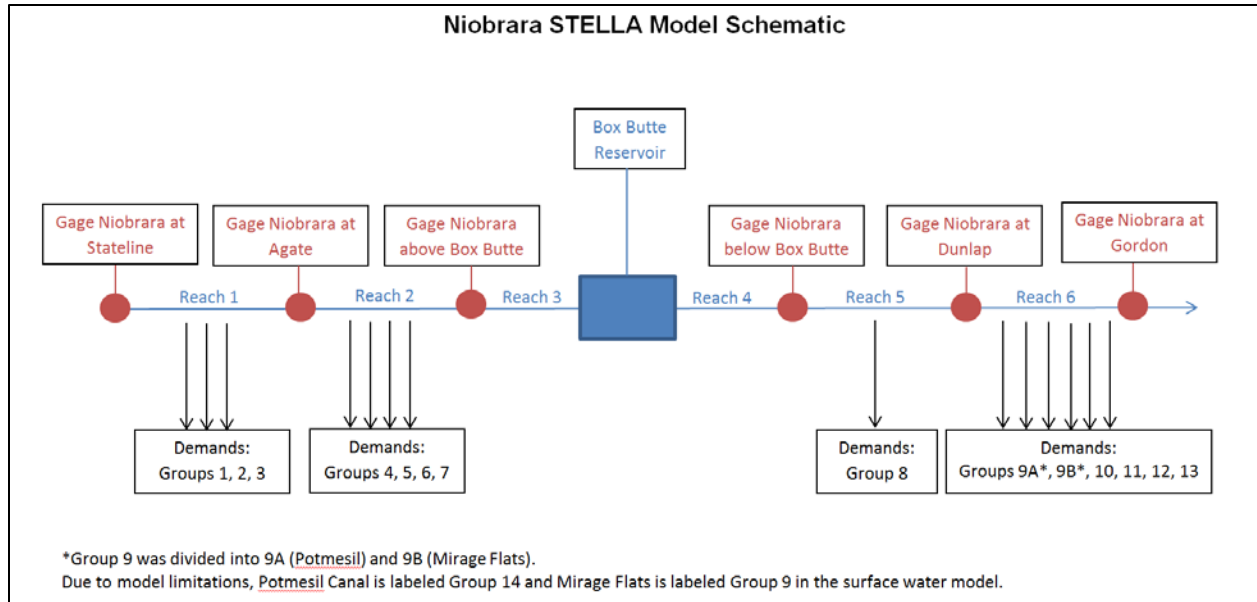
Niobrara STELLA Model Schematic

Box Butte Reservoir

Gage Niobrara at Stateline

Gage Niobrara at Agate

Gage Niobrara above Box Butte

Gage Niobrara below Box Butte

Gage Niobrara at Dunlap

Gage Niobrara at Gordon

Reach 1

Reach 2

Reach 3

Reach 4

Reach 5

Reach 6

Demands: Groups 1, 2, 3

Demands: Groups 4, 5, 6, 7

Demands: Group 8

Demands: Groups 9A*, 9B*, 10, 11, 12, 13

*Group 9 was divided into 9A (Potmesil) and 9B (Mirage Flats).
Due to model limitations, Potmesil Canal is labeled Group 14 and Mirage Flats is labeled Group 9 in the surface water model.